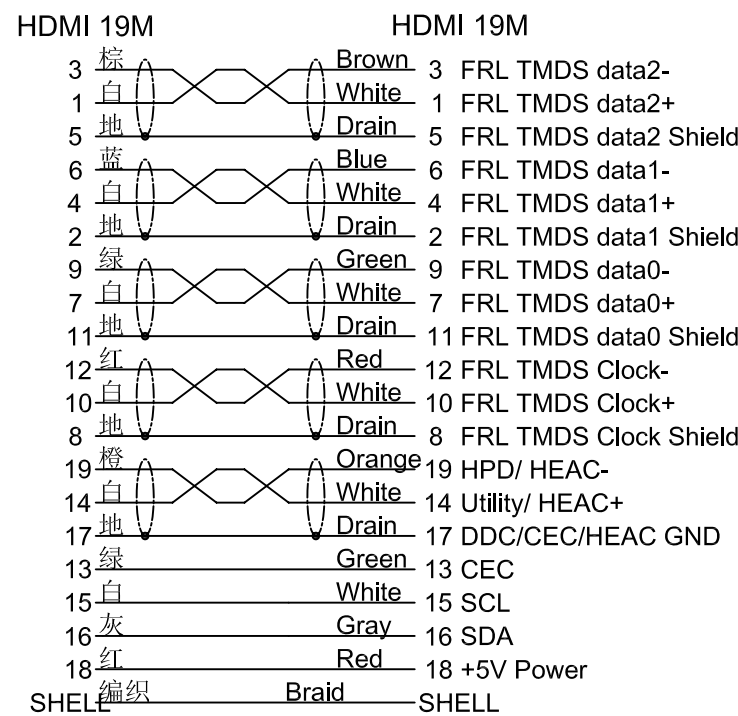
HDMI 19M

3 棕
1 白
5 地
6 蓝
4 白
2 地
9 绿
7 白
11 地
12 红
10 白
8 地
19 橙
14 白
17 地
13 绿
15 白
16 灰
18 红
SHELL 编织

HDMI 19M

Brown 3 FRL TMDS data2-
White 1 FRL TMDS data2+
Drain 5 FRL TMDS data2 Shield
Blue 6 FRL TMDS data1-
White 4 FRL TMDS data1+
Drain 2 FRL TMDS data1 Shield
Green 9 FRL TMDS data0-
White 7 FRL TMDS data0+
Drain 11 FRL TMDS data0 Shield
Red 12 FRL TMDS Clock-
White 10 FRL TMDS Clock+
Drain 8 FRL TMDS Clock Shield
Orange 19 HPD/ HEAC-
White 14 Utility/ HEAC+
Drain 17 DDC/CEC/HEAC GND
Green 13 CEC
White 15 SCL
Gray 16 SDA
Red 18 +5V Power
Braid SHELL